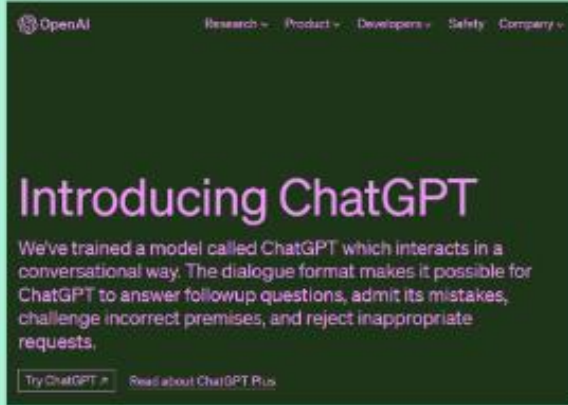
OpenAI

Research ⌄ Product ⌄ Developers ⌄ Safety Company ⌄

Introducing ChatGPT

We've trained a model called ChatGPT which interacts in a conversational way. The dialogue format makes it possible for ChatGPT to answer followup questions, admit its mistakes, challenge incorrect premises, and reject inappropriate requests.

Try ChatGPT ↗ Read about ChatGPT Plus